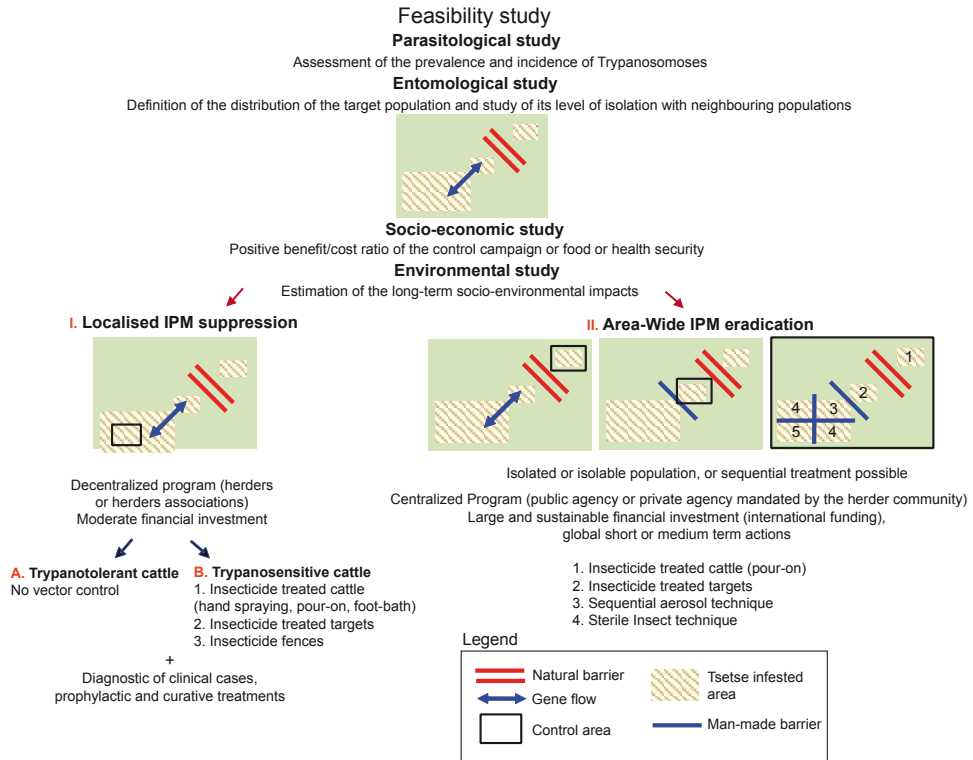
Feasibility study
**Parasitological study**
Assessment of the prevalence and incidence of Trypanosomoses
**Entomological study**
Definition of the distribution of the target population and study of its level of isolation with neighbouring populations

**Socio-economic study**
Positive benefit/cost ratio of the control campaign or food or health security
**Environmental study**
Estimation of the long-term socio-environmental impacts

I. **Localised IPM suppression**

Decentralized program (herders or herders associations)
Moderate financial investment

A. **Trypanotolerant cattle**
No vector control

B. **Trypanosensitive cattle**
1. Insecticide treated cattle (hand spraying, pour-on, foot-bath)
2. Insecticide treated targets
3. Insecticide fences

+
Diagnostic of clinical cases, prophylactic and curative treatments

II. **Area-Wide IPM eradication**

1
2
3
4
5
4

Isolated or isolable population, or sequential treatment possible

Centralized Program (public agency or private agency mandated by the herder community)
Large and sustainable financial investment (international funding), global short or medium term actions

1. Insecticide treated cattle (pour-on)
2. Insecticide treated targets
3. Sequential aerosol technique
4. Sterile Insect technique

Legend
Natural barrier
Gene flow
Control area
Tsetse infested area
Man-made barrier